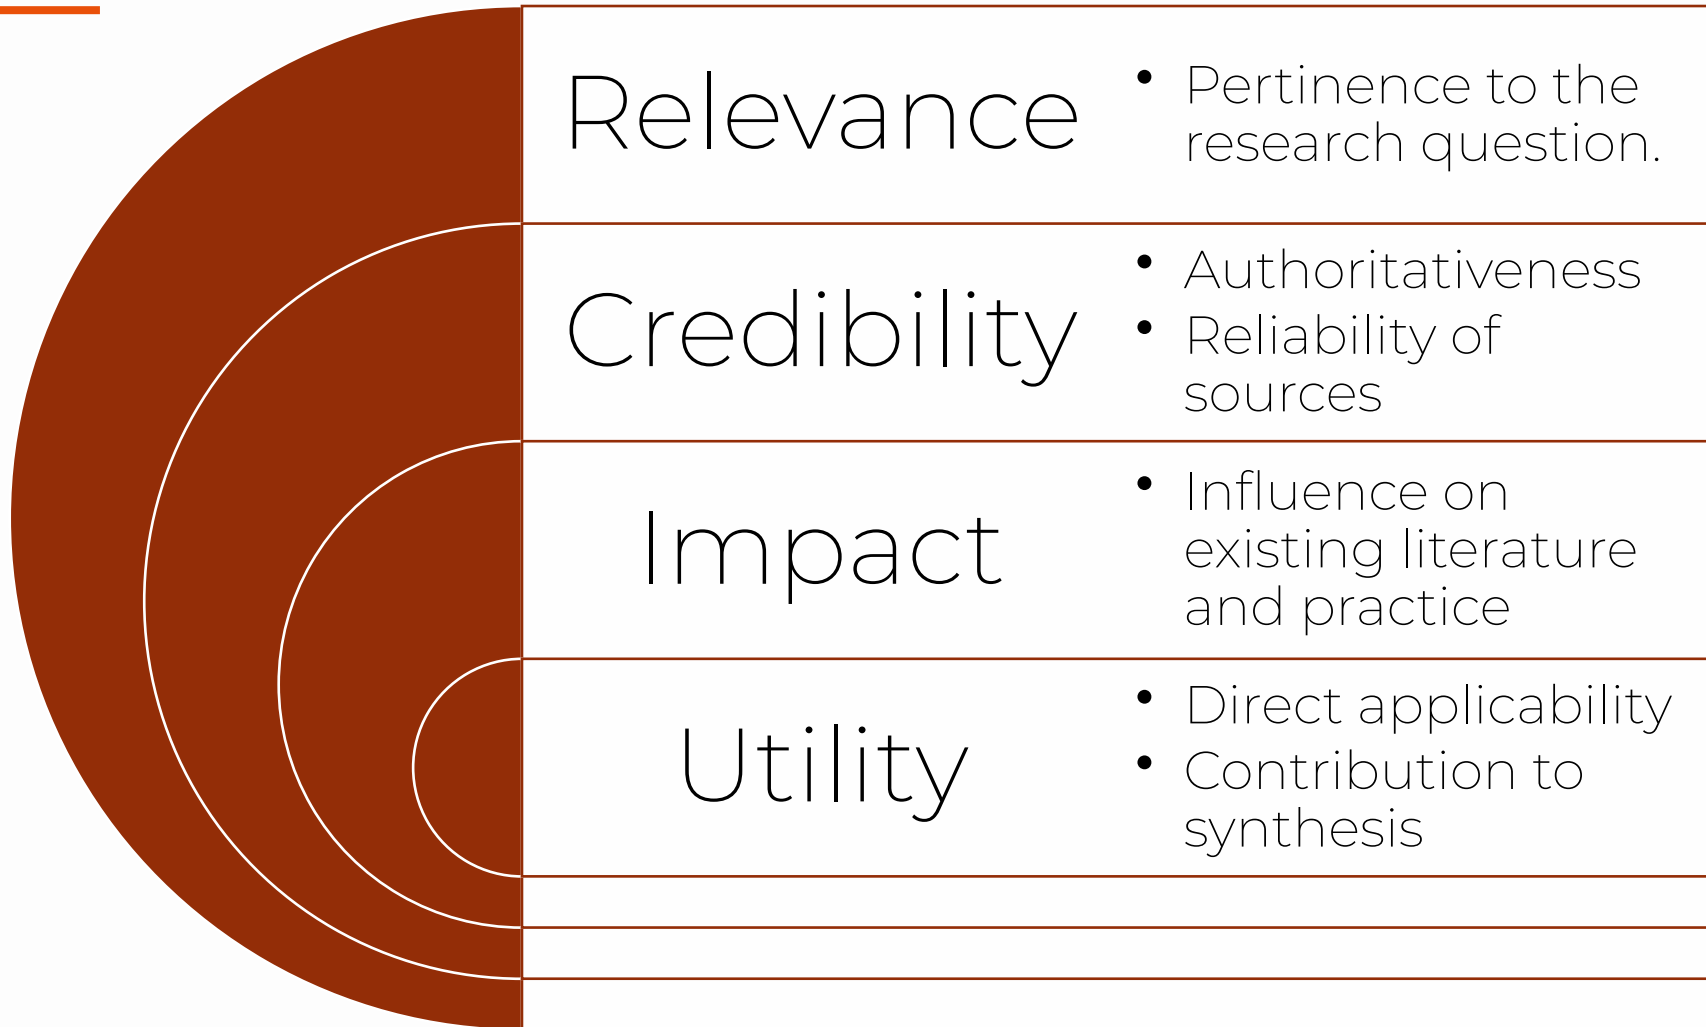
Relevance

• Pertinence to the research question.

Credibility

• Authoritativeness
• Reliability of sources

Impact

• Influence on existing literature and practice

Utility

• Direct applicability
• Contribution to synthesis